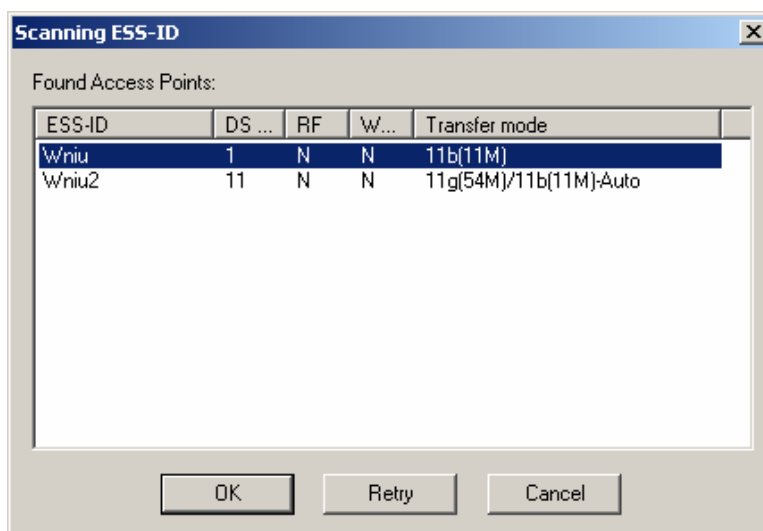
Scanning ESS-ID

Found Access Points:

| ESS-ID | DS ... | RF | W... | Transfer mode |
|---|---|---|---|---|
| Wniu | 1 | N | N | 11b(11M) |
| Wniu2 | 11 | N | N | 11g(54M)/11b(11M)-Auto |

OK Retry Cancel